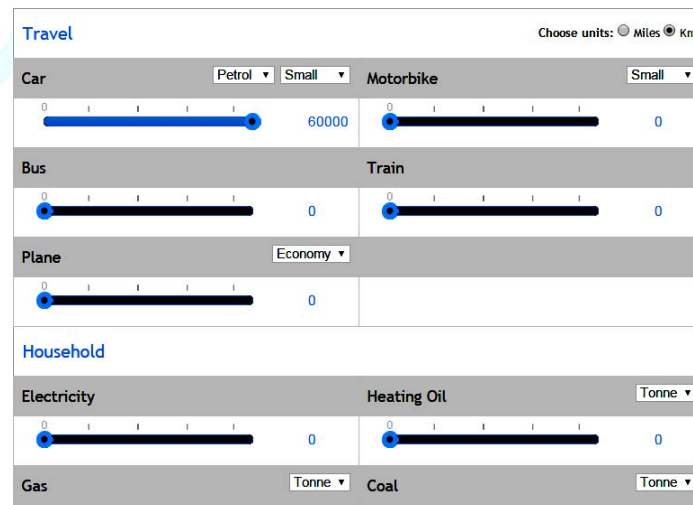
Travel

Choose units: Miles Km

Car
Petrol ▾ Small ▾
0
60000

Motorbike
Small ▾
0
0

Bus
0
0

Train
0
0

Plane
Economy ▾
0
0

Household

Electricity
0
0

Heating Oil
Tonne ▾
0
0

Gas
Tonne ▾

Coal
Tonne ▾